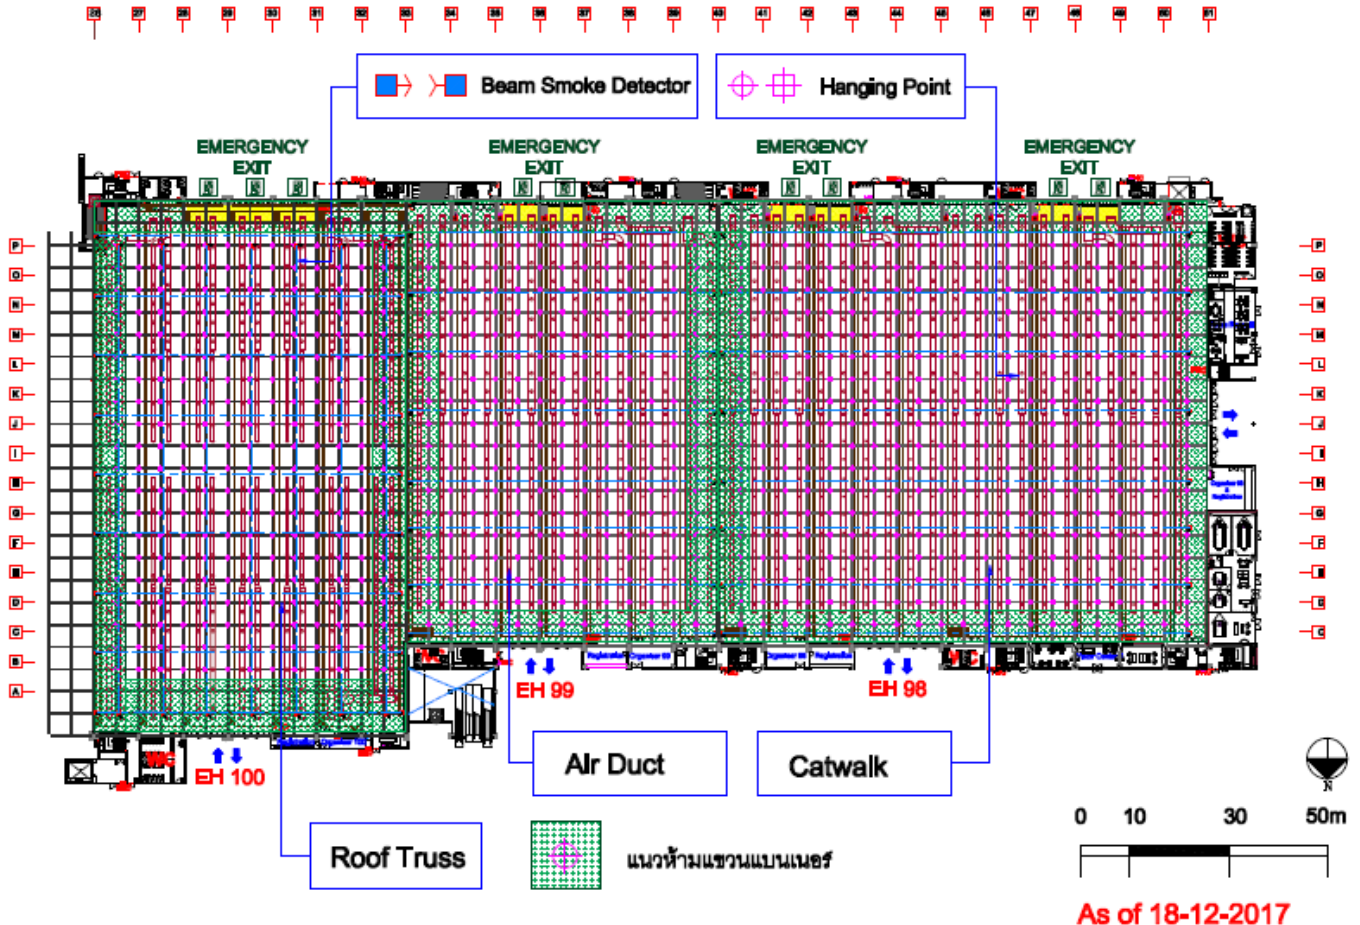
Beam Smoke Detector

Hanging Point

EMERGENCY EXIT

EMERGENCY EXIT

EMERGENCY EXIT

EMERGENCY EXIT

P
O
N
M
L
K
J
I
H
G
F
E
D
C
B
A

P
O
N
M
L
K
J
I
H
G
F
E
D
C

EH 99

EH 98

EH 100

Air Duct

Catwalk

Roof Truss

แนวห้ามแขวนแบนเนอร์

N

0 10 30 50m

As of 18-12-2017